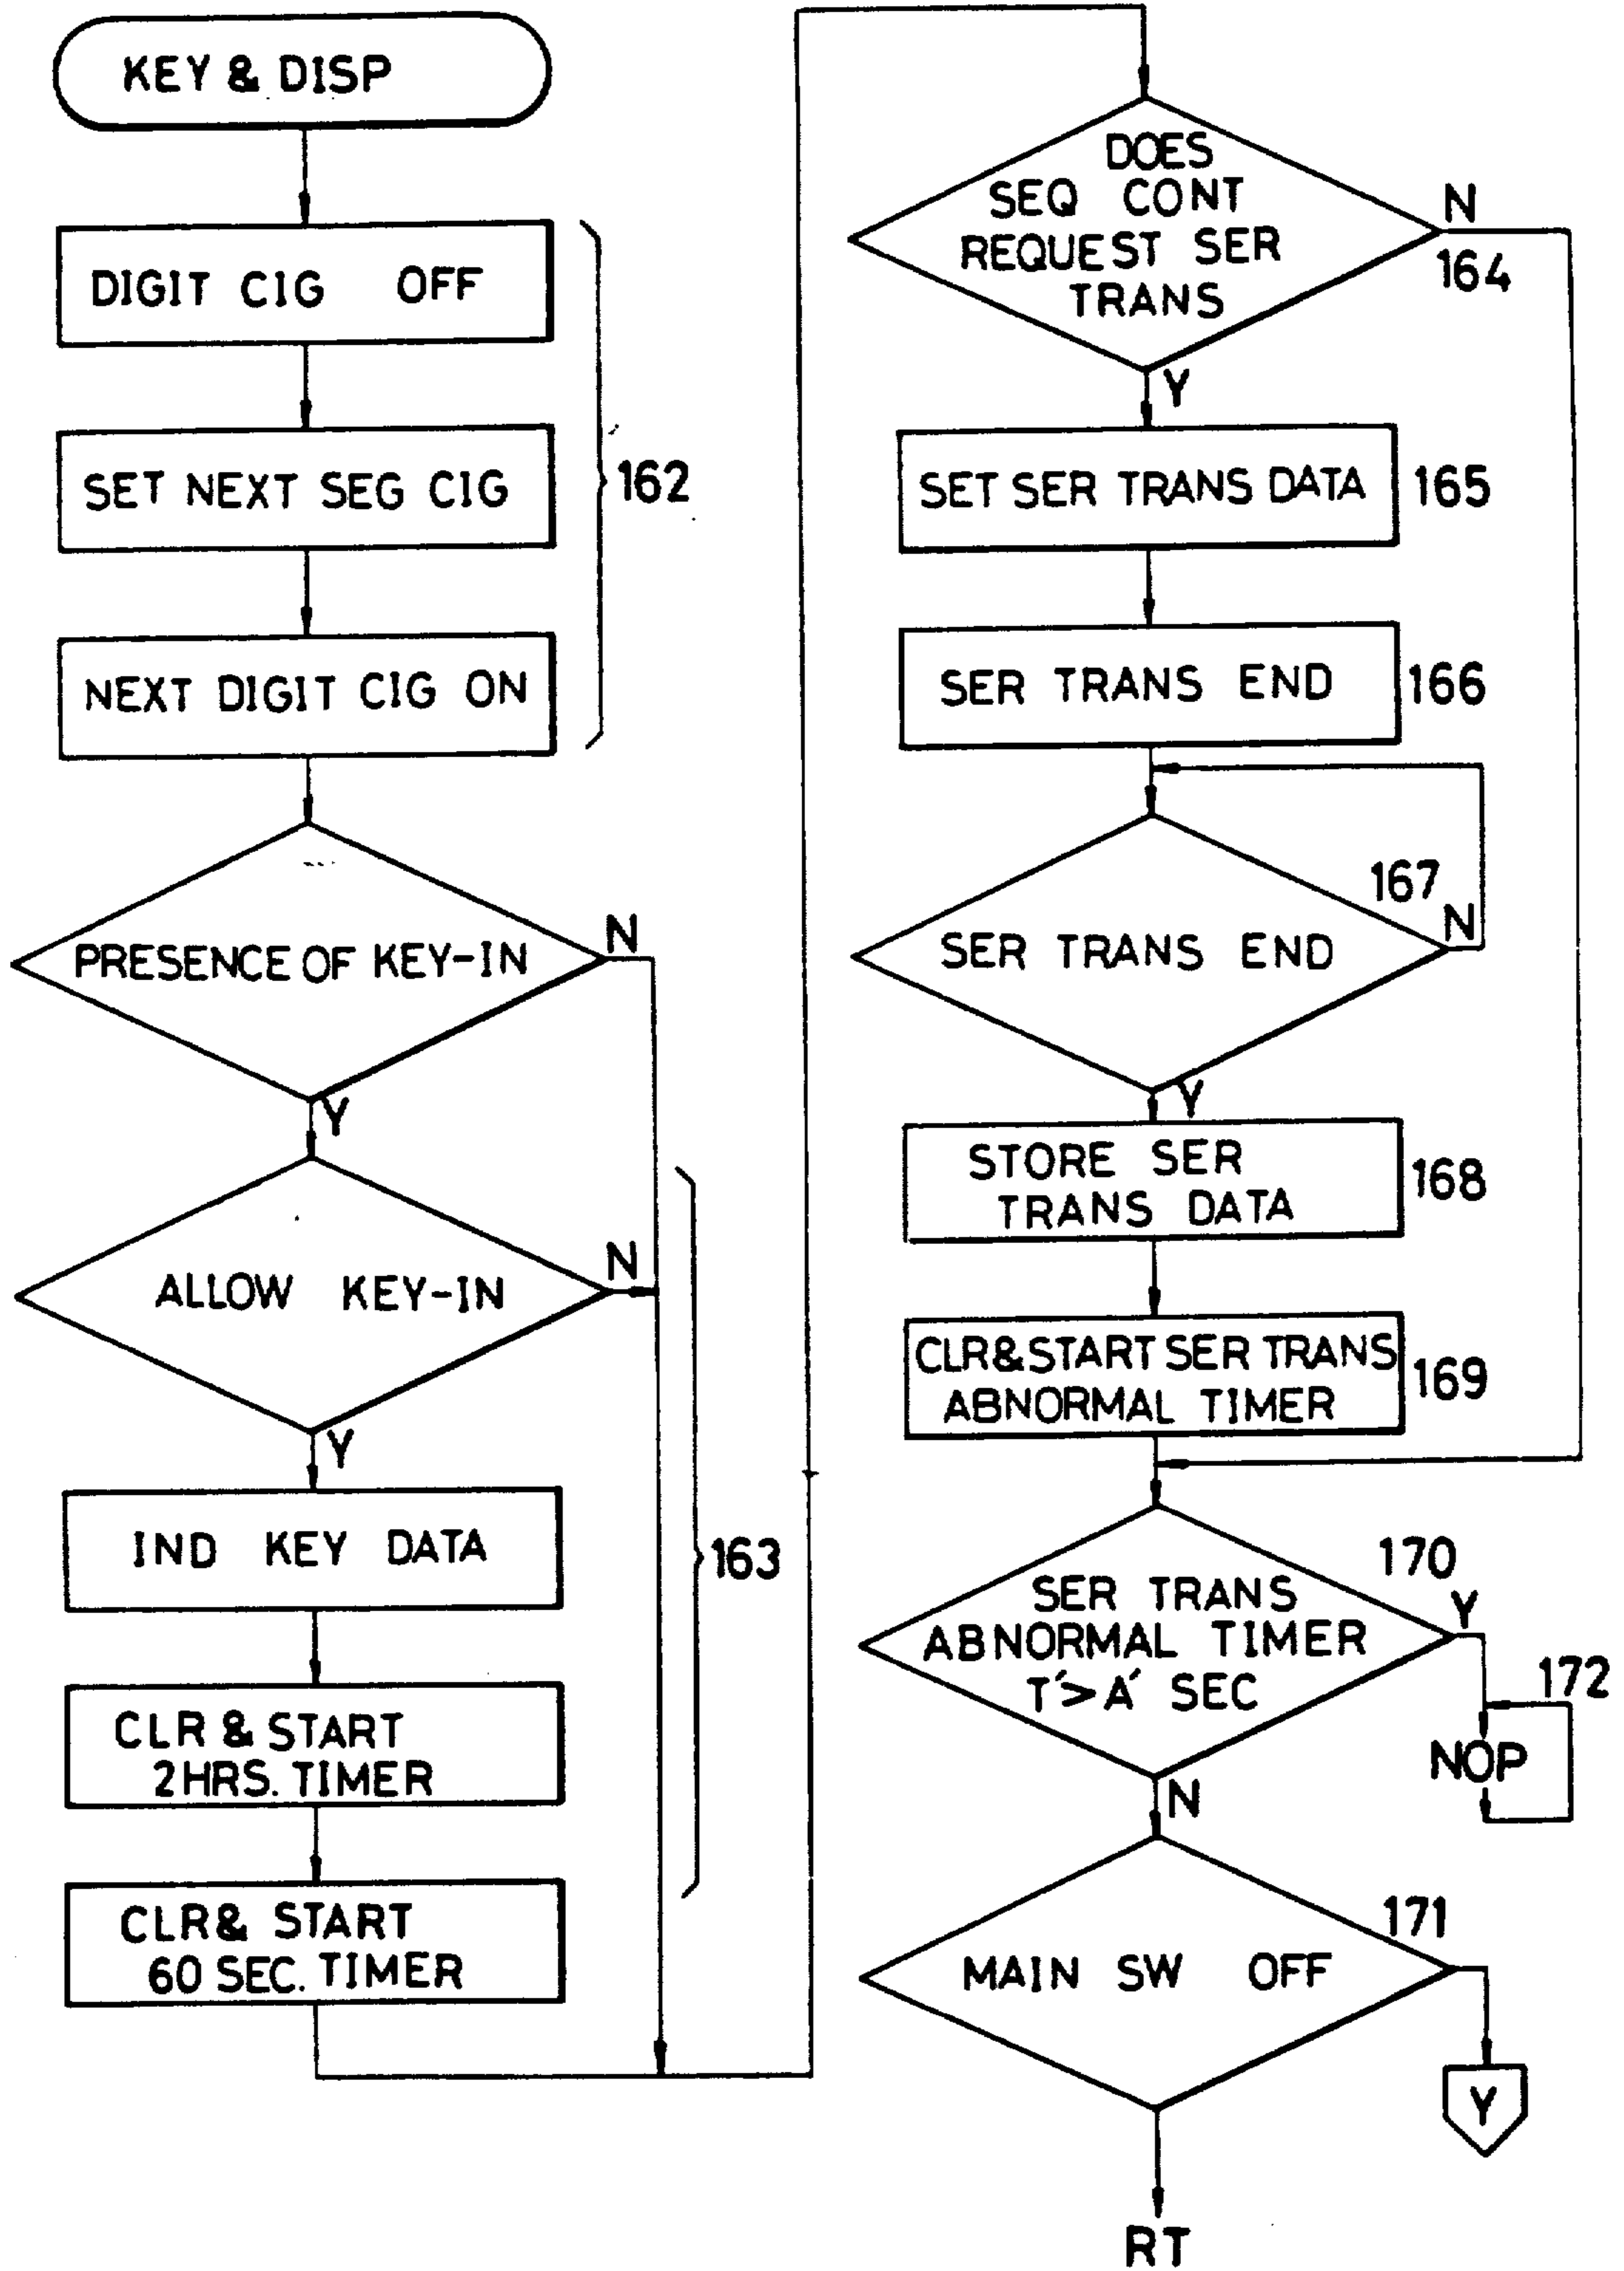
KEY & DISP

DIGIT CIG OFF

SET NEXT SEG CIG

NEXT DIGIT CIG ON

162

PRESENCE OF KEY-IN

N

Y

ALLOW KEY-IN

N

Y

IND KEY DATA

CLR & START 2HRS. TIMER

CLR& START 60 SEC. TIMER

163

DOES SEQ CONT REQUEST SER TRANS

N

164

Y

SET SER TRANS DATA

165

SER TRANS END

166

SER TRANS END

167

N

Y

STORE SER TRANS DATA

168

CLR&START SER TRANS ABNORMAL TIMER

169

SER TRANS ABNORMAL TIMER T′>A′ SEC

170

Y

172

NOP

N

MAIN SW OFF

171

Y

RT